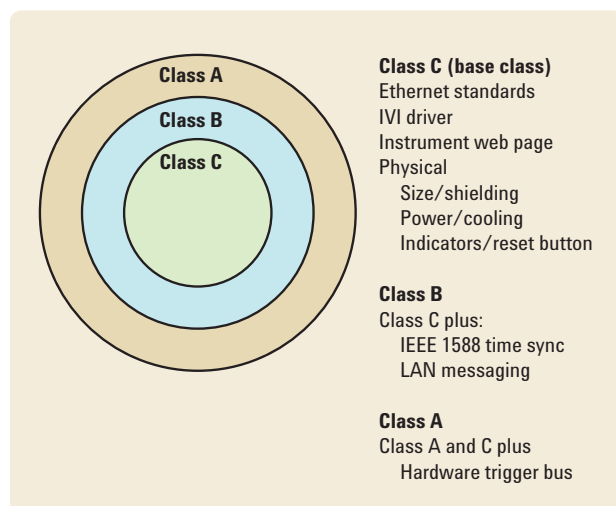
Class A
Class B
Class C

**Class C (base class)**
Ethernet standards
IVI driver
Instrument web page
Physical
Size/shielding
Power/cooling
Indicators/reset button

**Class B**
Class C plus:
IEEE 1588 time sync
LAN messaging

**Class A**
Class A and C plus
Hardware trigger bus